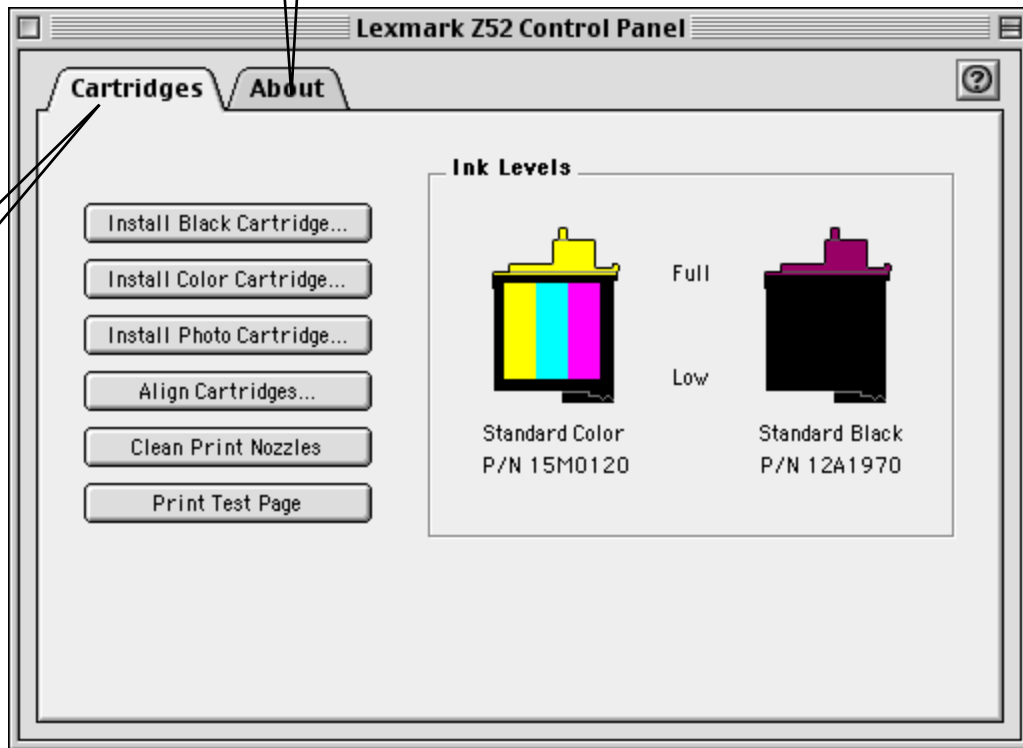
Lexmark Z52 Control Panel

Cartridges

About

?

Install Black Cartridge...

Install Color Cartridge...

Install Photo Cartridge...

Align Cartridges...

Clean Print Nozzles

Print Test Page

Ink Levels

Full

Low

Standard Color
P/N 15M0120

Standard Black
P/N 12A1970